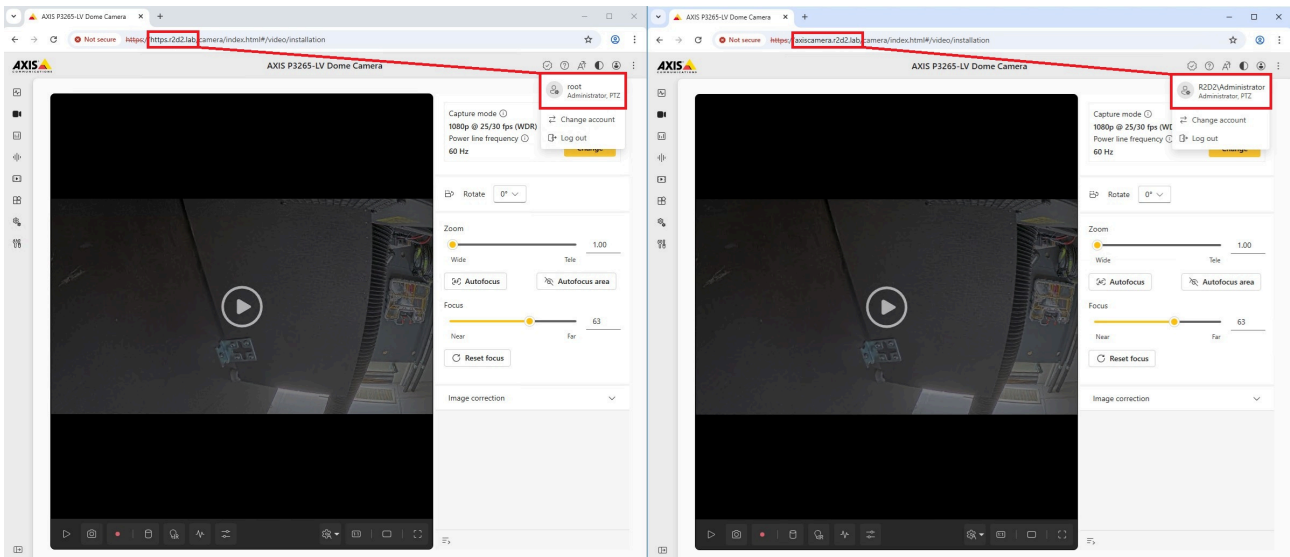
AXIS P3265-LV Dome Camera

Not secure https://https.r2d2.lab/camera/index.html#/video/installation

AXIS COMMUNICATIONS

AXIS P3265-LV Dome Camera

root
Administrator, PTZ

Change account

Log out

Capture mode
1080p @ 25/30 fps (WDR)
Power line frequency
60 Hz

Change

Rotate 0°

Zoom

1.00

Wide Tele

Autofocus

Autofocus area

Focus

63

Near Far

Reset focus

Image correction

AXIS P3265-LV Dome Camera

Not secure https://axiscamera.r2d2.lab/camera/index.html#/video/installation

AXIS COMMUNICATIONS

AXIS P3265-LV Dome Camera

R2D2\Administrator
Administrator, PTZ

Change account

Log out

Capture mode
1080p @ 25/30 fps (WD
Power line frequency
60 Hz

Change

Rotate 0°

Zoom

1.00

Wide Tele

Autofocus

Autofocus area

Focus

63

Near Far

Reset focus

Image correction